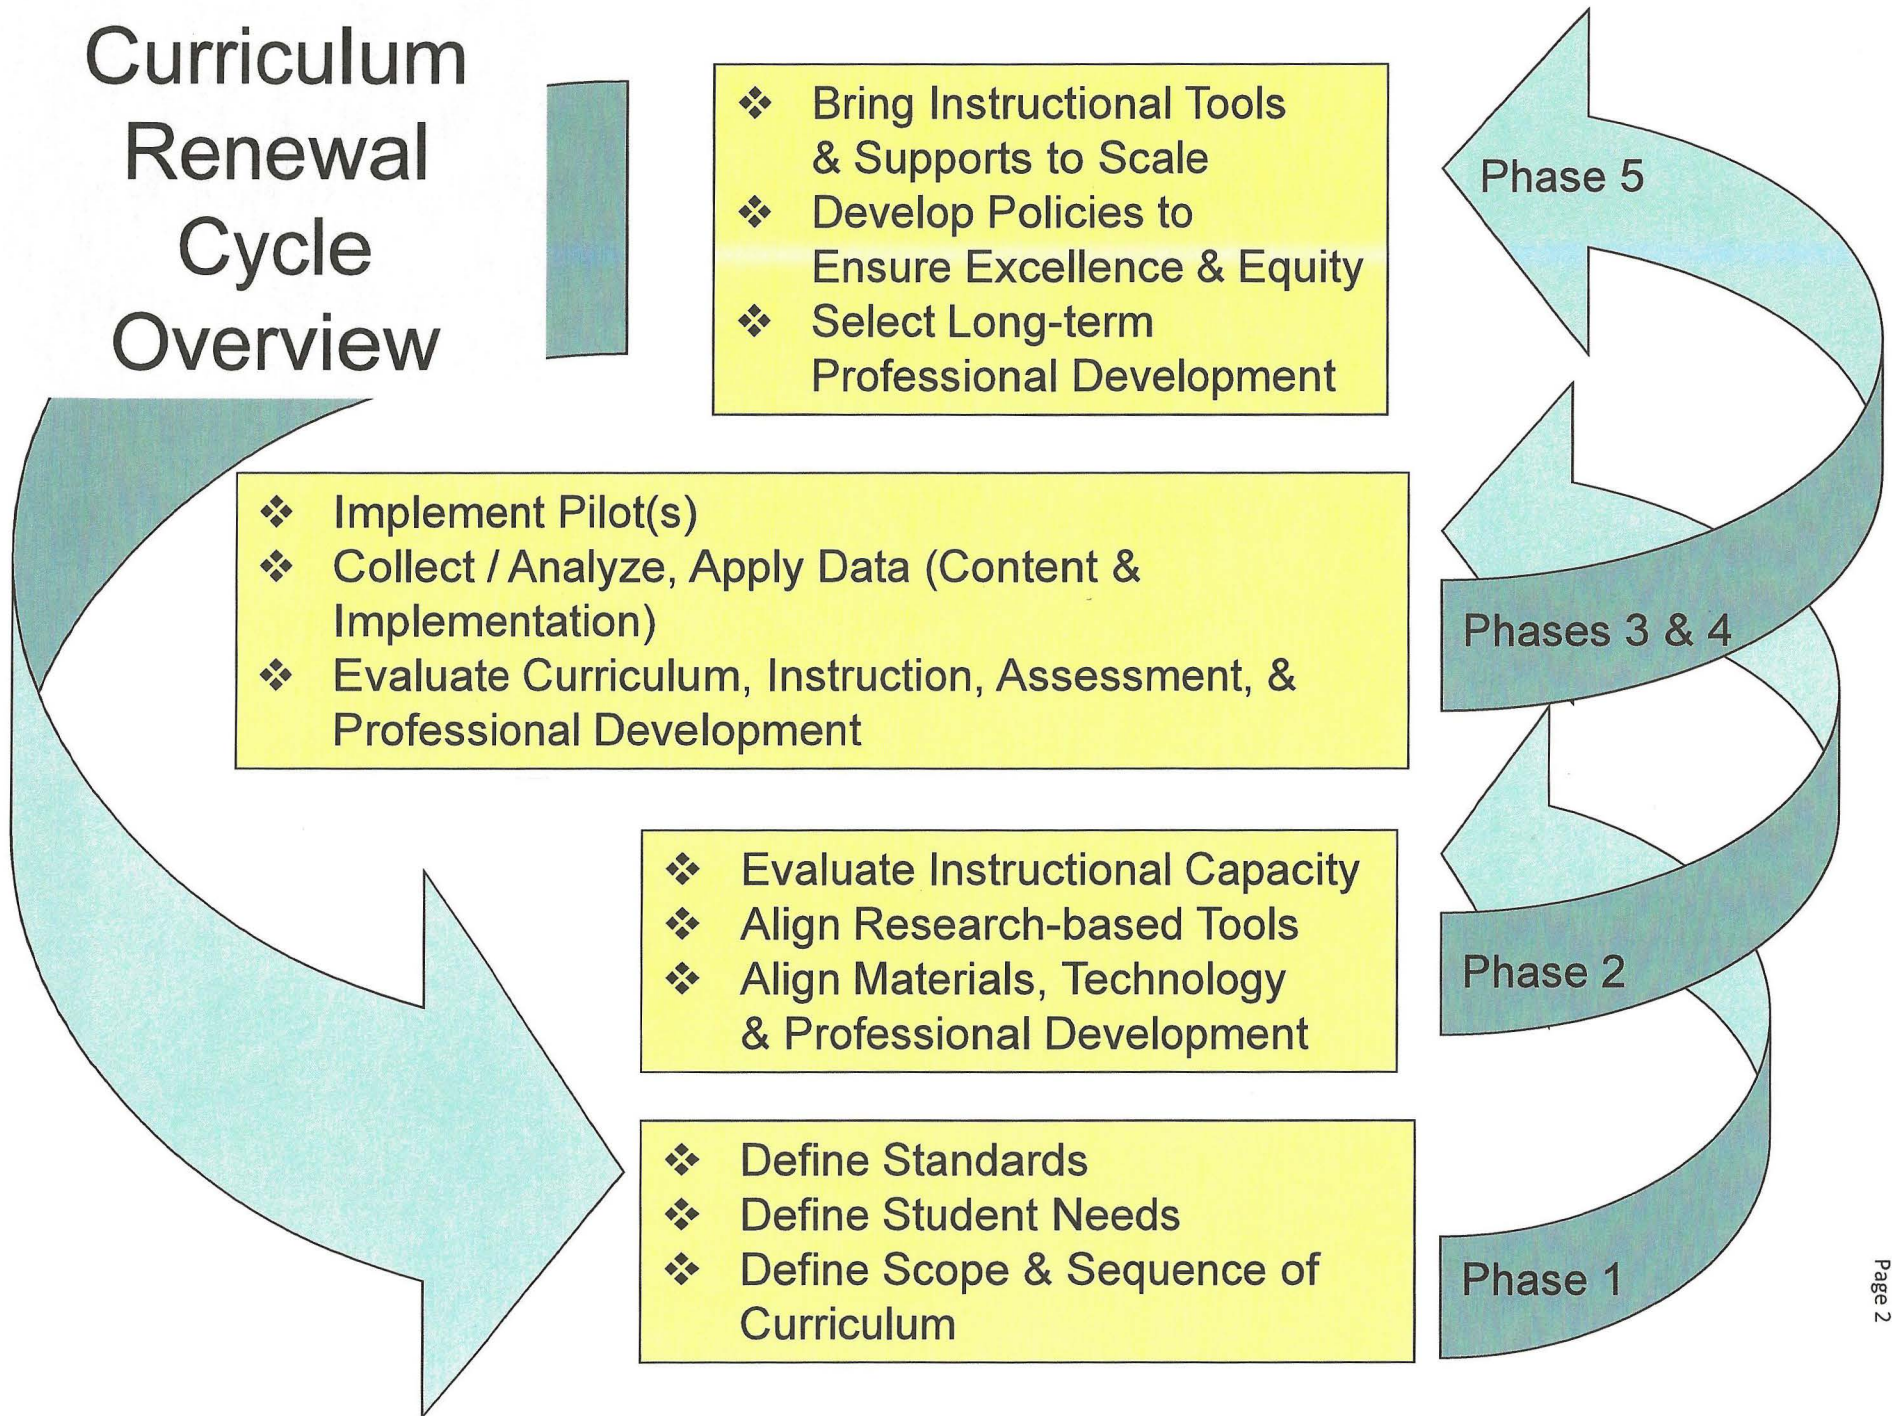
Curriculum Renewal Cycle Overview

❖ Bring Instructional Tools & Supports to Scale
❖ Develop Policies to Ensure Excellence & Equity
❖ Select Long-term Professional Development

Phase 5

❖ Implement Pilot(s)
❖ Collect / Analyze, Apply Data (Content & Implementation)
❖ Evaluate Curriculum, Instruction, Assessment, & Professional Development

Phases 3 & 4

❖ Evaluate Instructional Capacity
❖ Align Research-based Tools
❖ Align Materials, Technology & Professional Development

Phase 2

❖ Define Standards
❖ Define Student Needs
❖ Define Scope & Sequence of Curriculum

Phase 1

Page 2